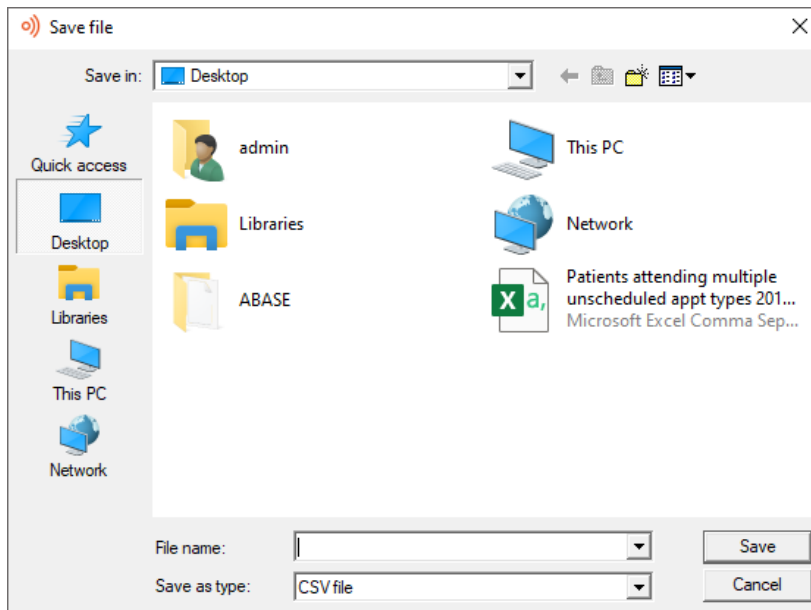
Save file

Save in: Desktop

Quick access

Desktop

Libraries

This PC

Network

admin

This PC

Libraries

Network

ABASE

Patients attending multiple unscheduled appt types 201...
Microsoft Excel Comma Sep...

File name:

Save

Save as type: CSV file

Cancel